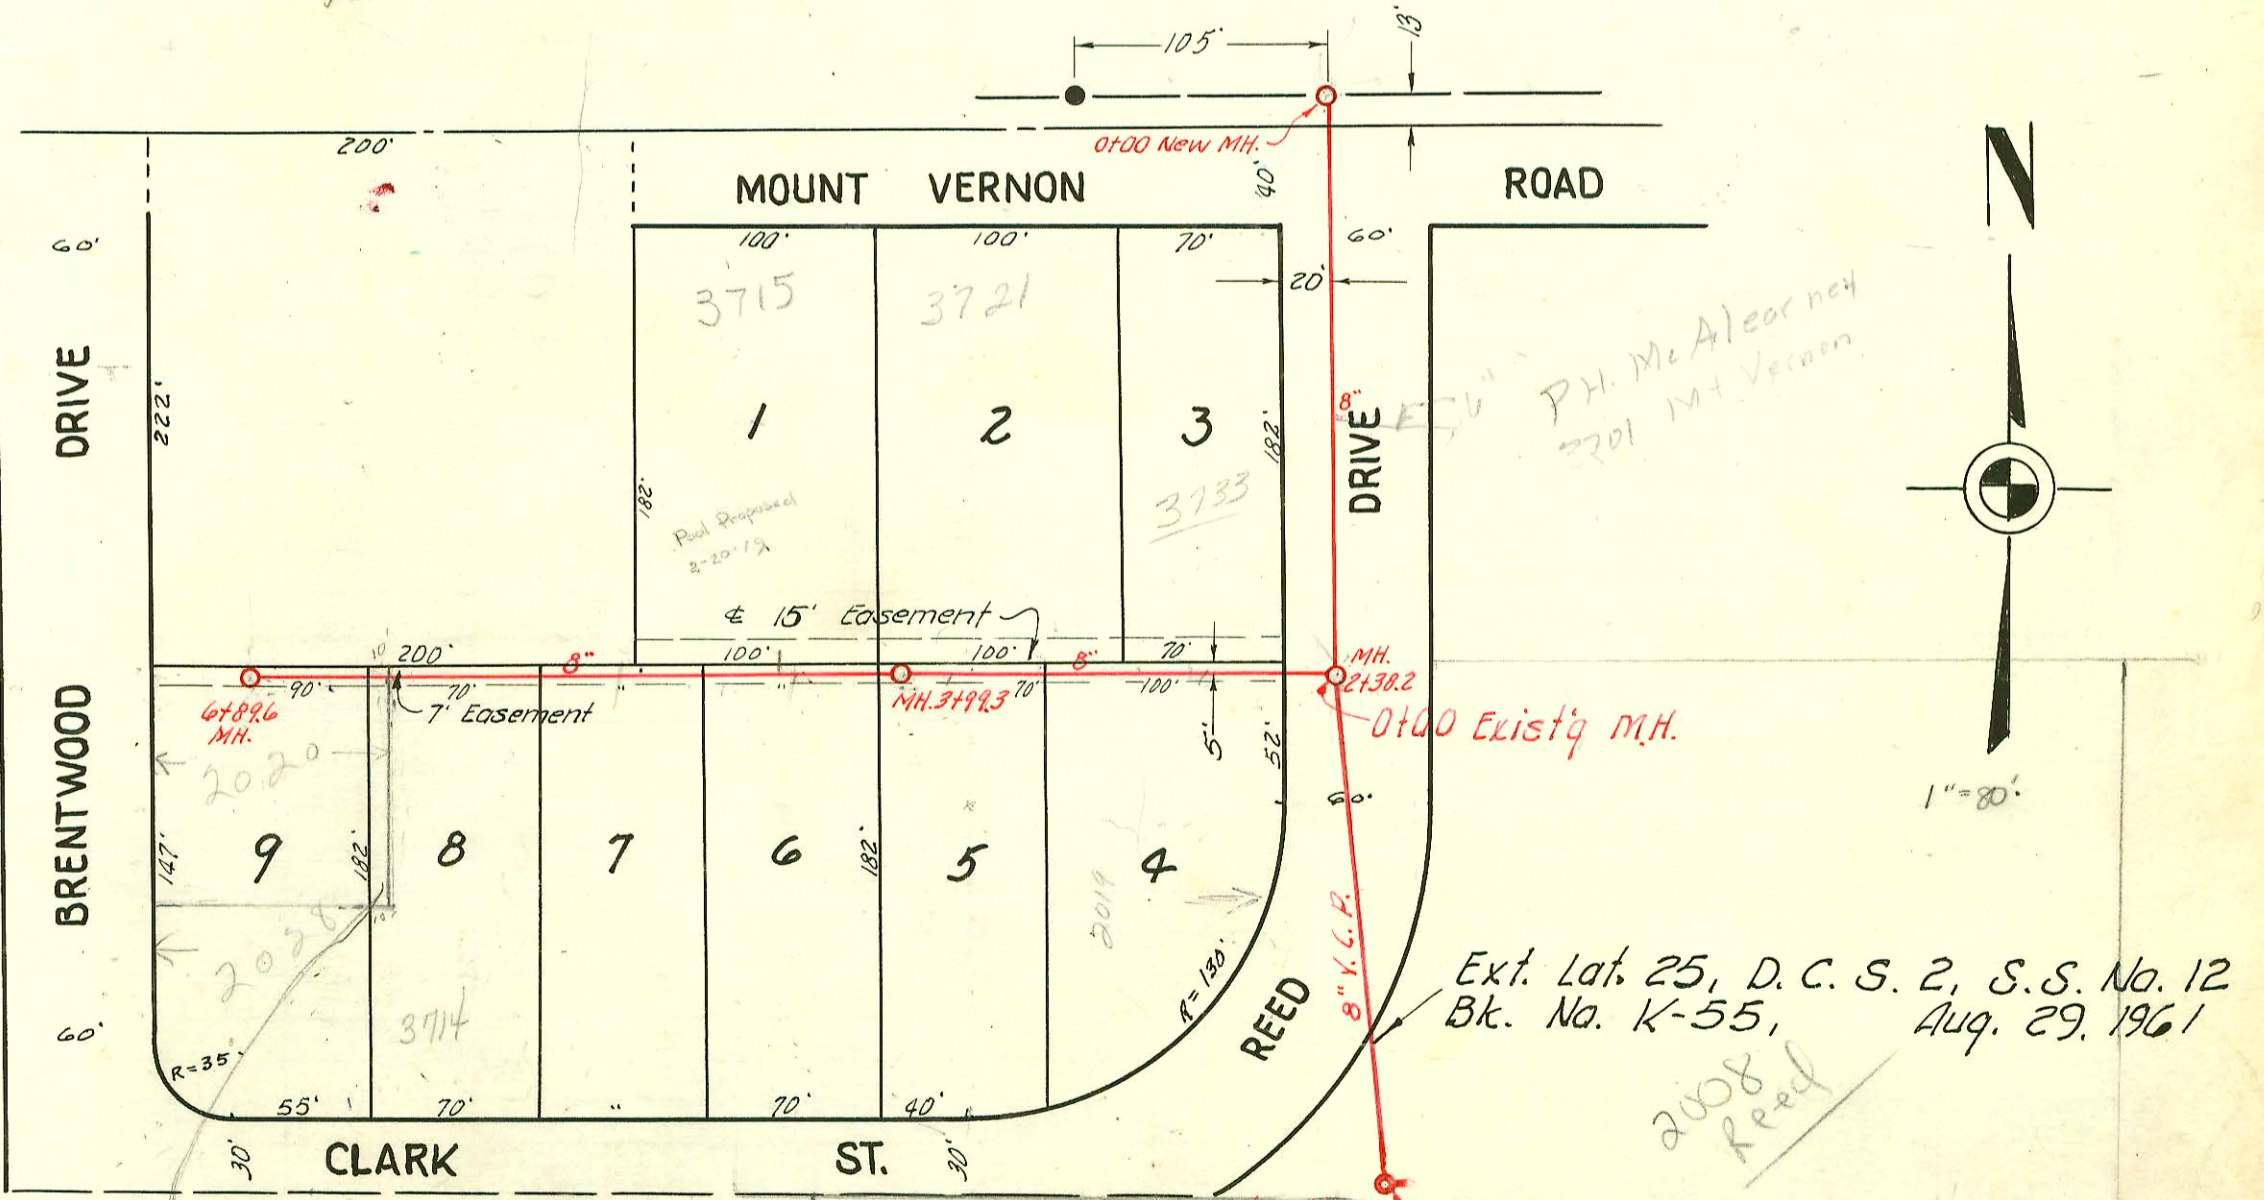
105'
13'
0+00 New MH.
200'
MOUNT VERNON
ROAD
40'
N
60'
100'
100'
70'
60'
20'
3715
3721
P.H. McAlearney
3701 Mt Vernon
DRIVE
222'
1
2
3
182'
8"
DRIVE
182'
3733
Pool Proposed 2-20-19
℄ 15' Easement
200'
8"
100'
100'
8"
70'
MH.
2+38.2
90'
70'
7' Easement
MH.3+99.3
70'
100'
6+89.6
MH.
0+00 Exist'g M.H.
2020
5'
52'
60'
1"=80'
BRENTWOOD
147'
9
182'
8
7
6
182'
5
4
2019
2038
R=130'
8" V.C.P.
REED
Ext. Lat. 25, D.C.S. 2, S.S. No. 12
Bk. No. K-55, Aug. 29. 1961
60'
3714
R=35'
55'
70'
70'
40'
2008 Reed
30'
CLARK
ST.
30'